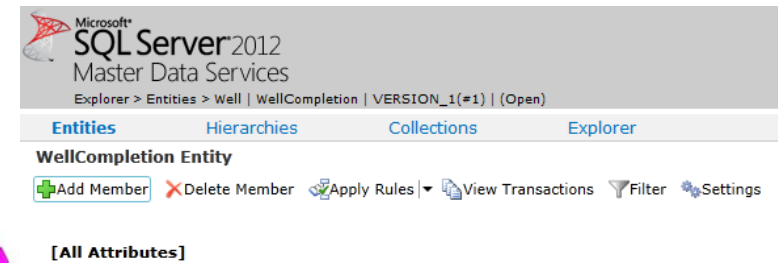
Microsoft®
SQL Server®2012
Master Data Services
Explorer > Entities > Well | WellCompletion | VERSION_1(#1) | (Open)

Entities Hierarchies Collections Explorer

WellCompletion Entity

Add Member Delete Member Apply Rules View Transactions Filter Settings

[All Attributes]